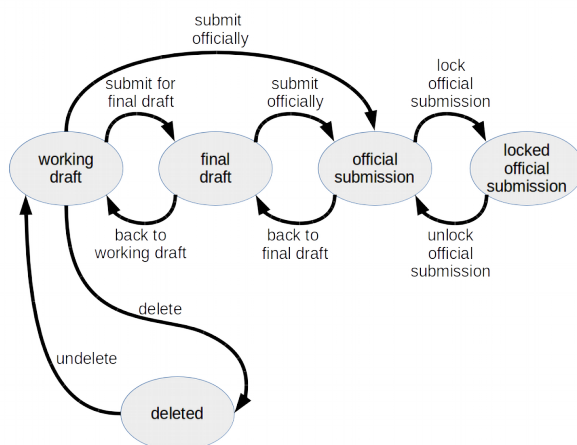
submit officially

submit for final draft

submit officially

lock official submission

working draft

final draft

official submission

locked official submission

back to working draft

back to final draft

unlock official submission

delete

undelete

deleted